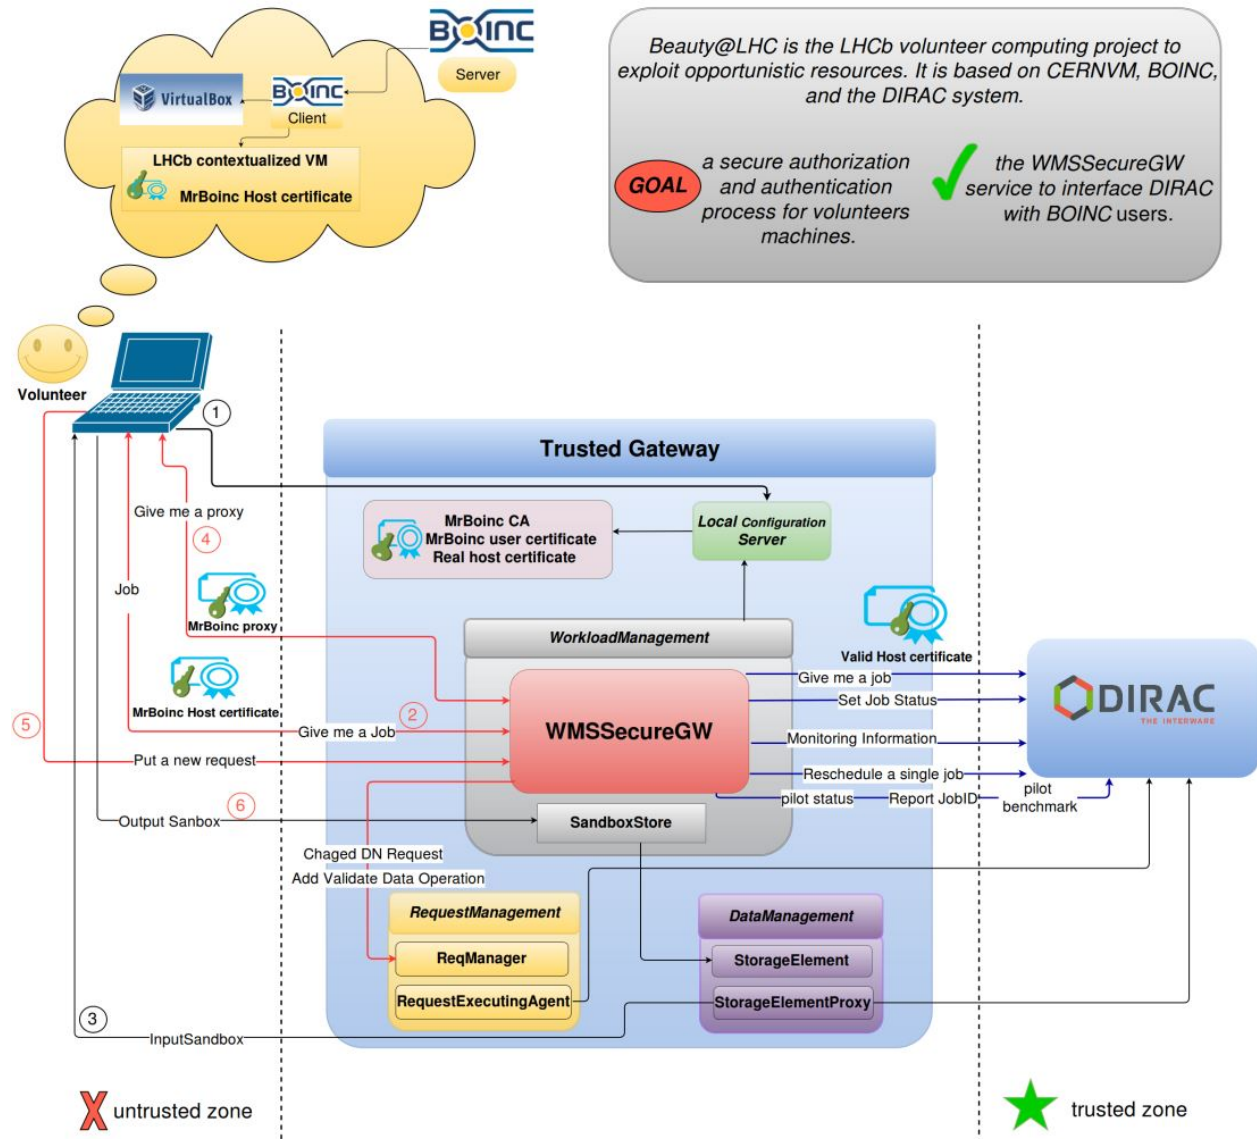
BOINC
Server

VirtualBox
BOINC
Client

LHCb contextualized VM
MrBoinc Host certificate

Beauty@LHC is the LHCb volunteer computing project to exploit opportunistic resources. It is based on CERNVM, BOINC, and the DIRAC system.

GOAL
a secure authorization and authentication process for volunteers machines.

the WMSSecureGW service to interface DIRAC with BOINC users.

Volunteer

1

Trusted Gateway

Give me a proxy

4

MrBoinc CA
MrBoinc user certificate
Real host certificate

Local Configuration Server

Job

MrBoinc proxy

WorkloadManagement

Valid Host certificate

MrBoinc Host certificate

5

2

Give me a Job

WMSSecureGW

Give me a job
Set Job Status
Monitoring Information
Reschedule a single job
pilot status
Report JobID
pilot benchmark

DIRAC
THE INTERWARE

Put a new request

6

Output Sanbox

SandboxStore

Chaged DN Request
Add Validate Data Operation

RequestManagement
ReqManager
RequestExecutingAgent

DataManagement
StorageElement
StorageElementProxy

3

InputSandbox

untrusted zone

trusted zone